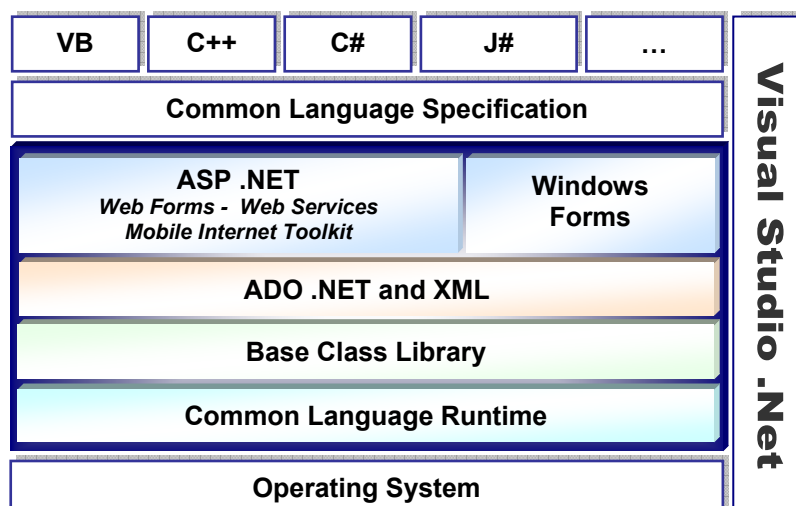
VB

C++

C#

J#

…

Common Language Specification

ASP .NET
Web Forms - Web Services
Mobile Internet Toolkit

Windows Forms

ADO .NET and XML

Base Class Library

Common Language Runtime

Operating System

Visual Studio .Net